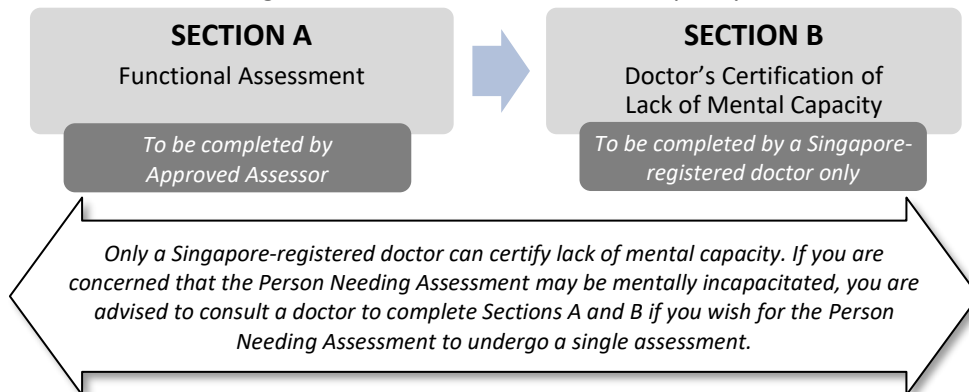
SECTION A
Functional Assessment

To be completed by Approved Assessor

SECTION B
Doctor's Certification of Lack of Mental Capacity

To be completed by a Singapore-registered doctor only

Only a Singapore-registered doctor can certify lack of mental capacity. If you are concerned that the Person Needing Assessment may be mentally incapacitated, you are advised to consult a doctor to complete Sections A and B if you wish for the Person Needing Assessment to undergo a single assessment.